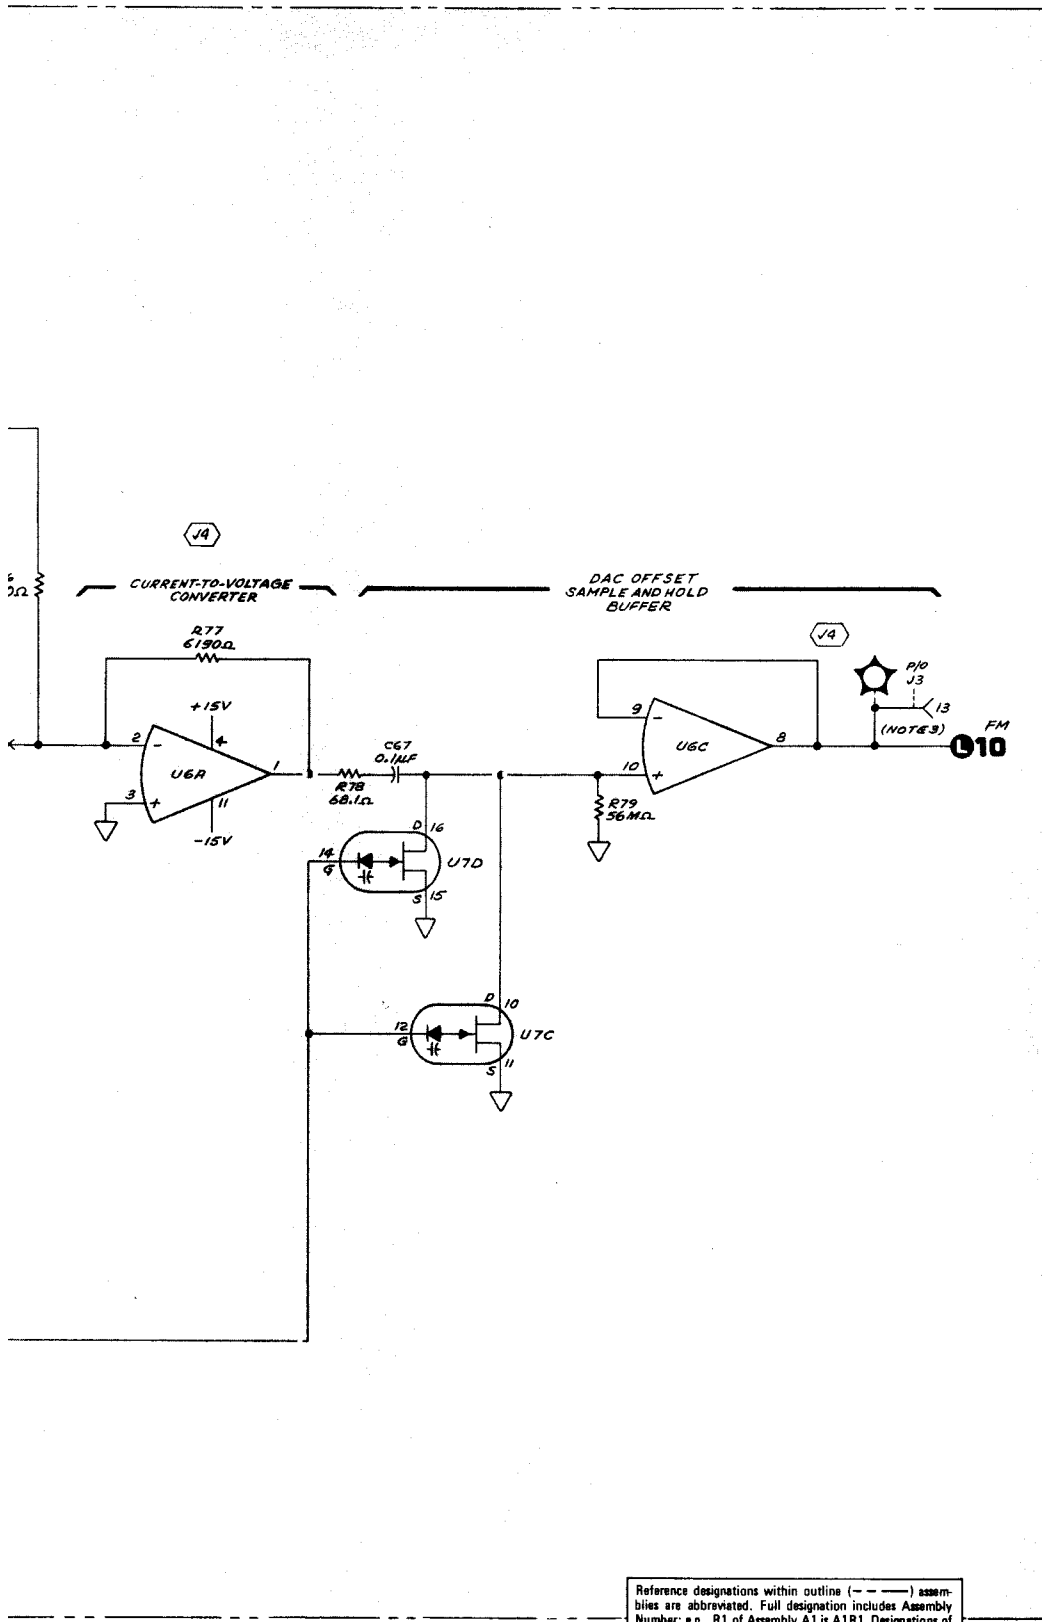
J4

Ω

CURRENT-TO-VOLTAGE CONVERTER

DAC OFFSET SAMPLE AND HOLD BUFFER

R77 6190Ω

J4

+15V

2 − 4

U6A

3 + 11

−15V

1

R78 68.1Ω

C67 0.1μF

9 −

U6C

10 +

8

P/O J3

13

(NOTE 3)

FM

10

R79 56MΩ

D 16

14 G

U7D

S 15

D 10

12 G

U7C

S 11

Reference designations within outline (— — —) assemblies are abbreviated. Full designation includes Assembly Number; e.g., R1 of Assembly A1 is A1R1. Designations of